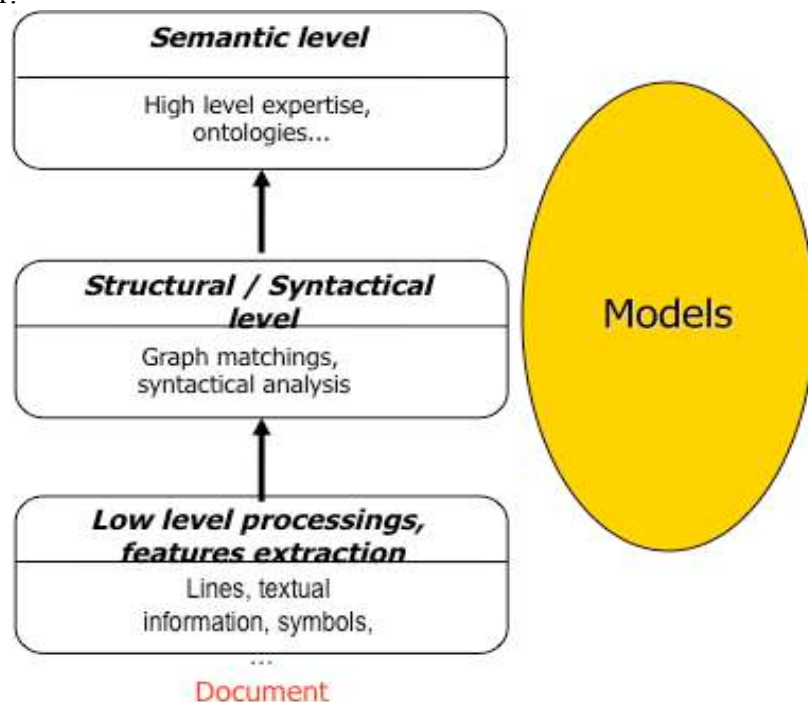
Semantic level

High level expertise, ontologies...

Structural / Syntactical level

Graph matchings, syntactical analysis

Low level processings, features extraction

Lines, textual information, symbols, ...

Document

Models